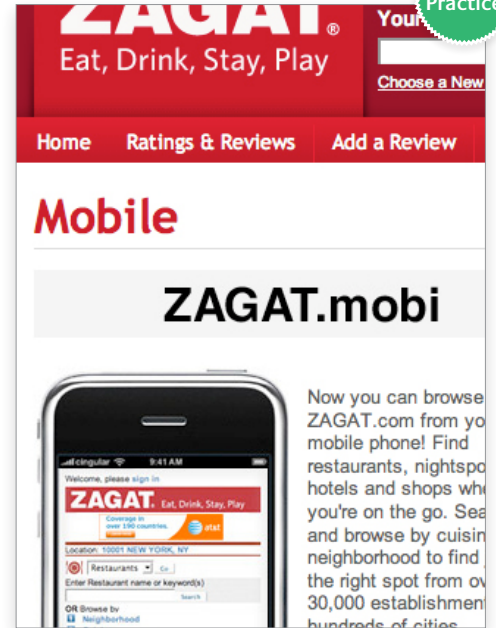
ZAGAT®
Eat, Drink, Stay, Play

Your
Choose a New

Practic

Home Ratings & Reviews Add a Review

Mobile

ZAGAT.mobi

cingular 9:41 AM
Welcome, please sign in
ZAGAT Eat, Drink, Stay, Play
Coverage in over 190 countries. at&t
Location: 10001 NEW YORK, NY
Restaurants Go
Enter Restaurant name or keyword(s)
Search
OR Browse by
Neighborhood

Now you can browse ZAGAT.com from yo mobile phone! Find restaurants, nightspo hotels and shops whe you're on the go. Sea and browse by cuisin neighborhood to find the right spot from ov 30,000 establishment hundreds of cities